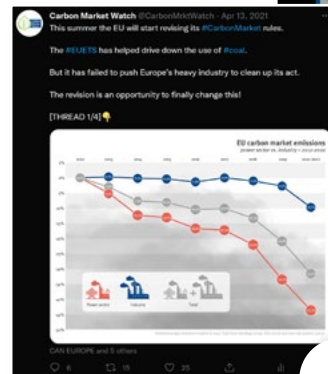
Carbon Market Watch @CarbonMrktWatch · Apr 13, 2021

This summer the EU will start revising its #CarbonMarket rules.

The #EUETS has helped drive down the use of #coal.

But it has failed to push Europe's heavy industry to clean up its act.

The revision is an opportunity to finally change this!

[THREAD 1/4]👇

EU carbon market emissions

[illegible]

Power sector

Industry

Total

CAN EUROPE and 5 others

6

15

25